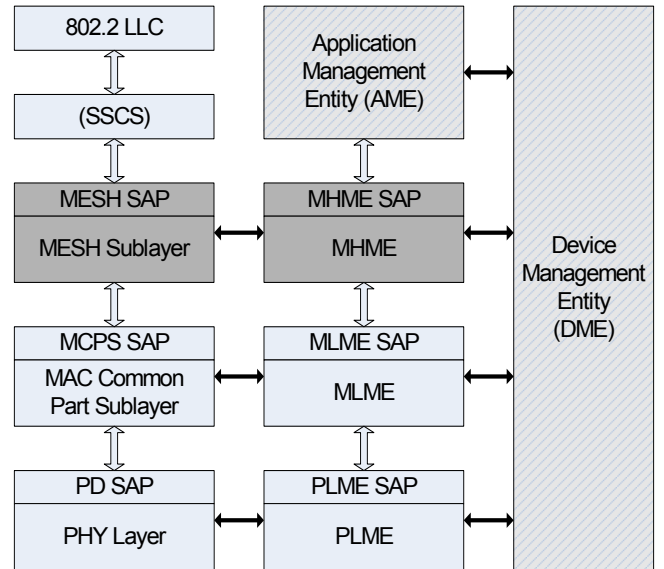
802.2 LLC

(SSCS)

MESH SAP

MESH Sublayer

MCPS SAP

MAC Common Part Sublayer

PD SAP

PHY Layer

Application Management Entity (AME)

MHME SAP

MHME

MLME SAP

MLME

PLME SAP

PLME

Device Management Entity (DME)